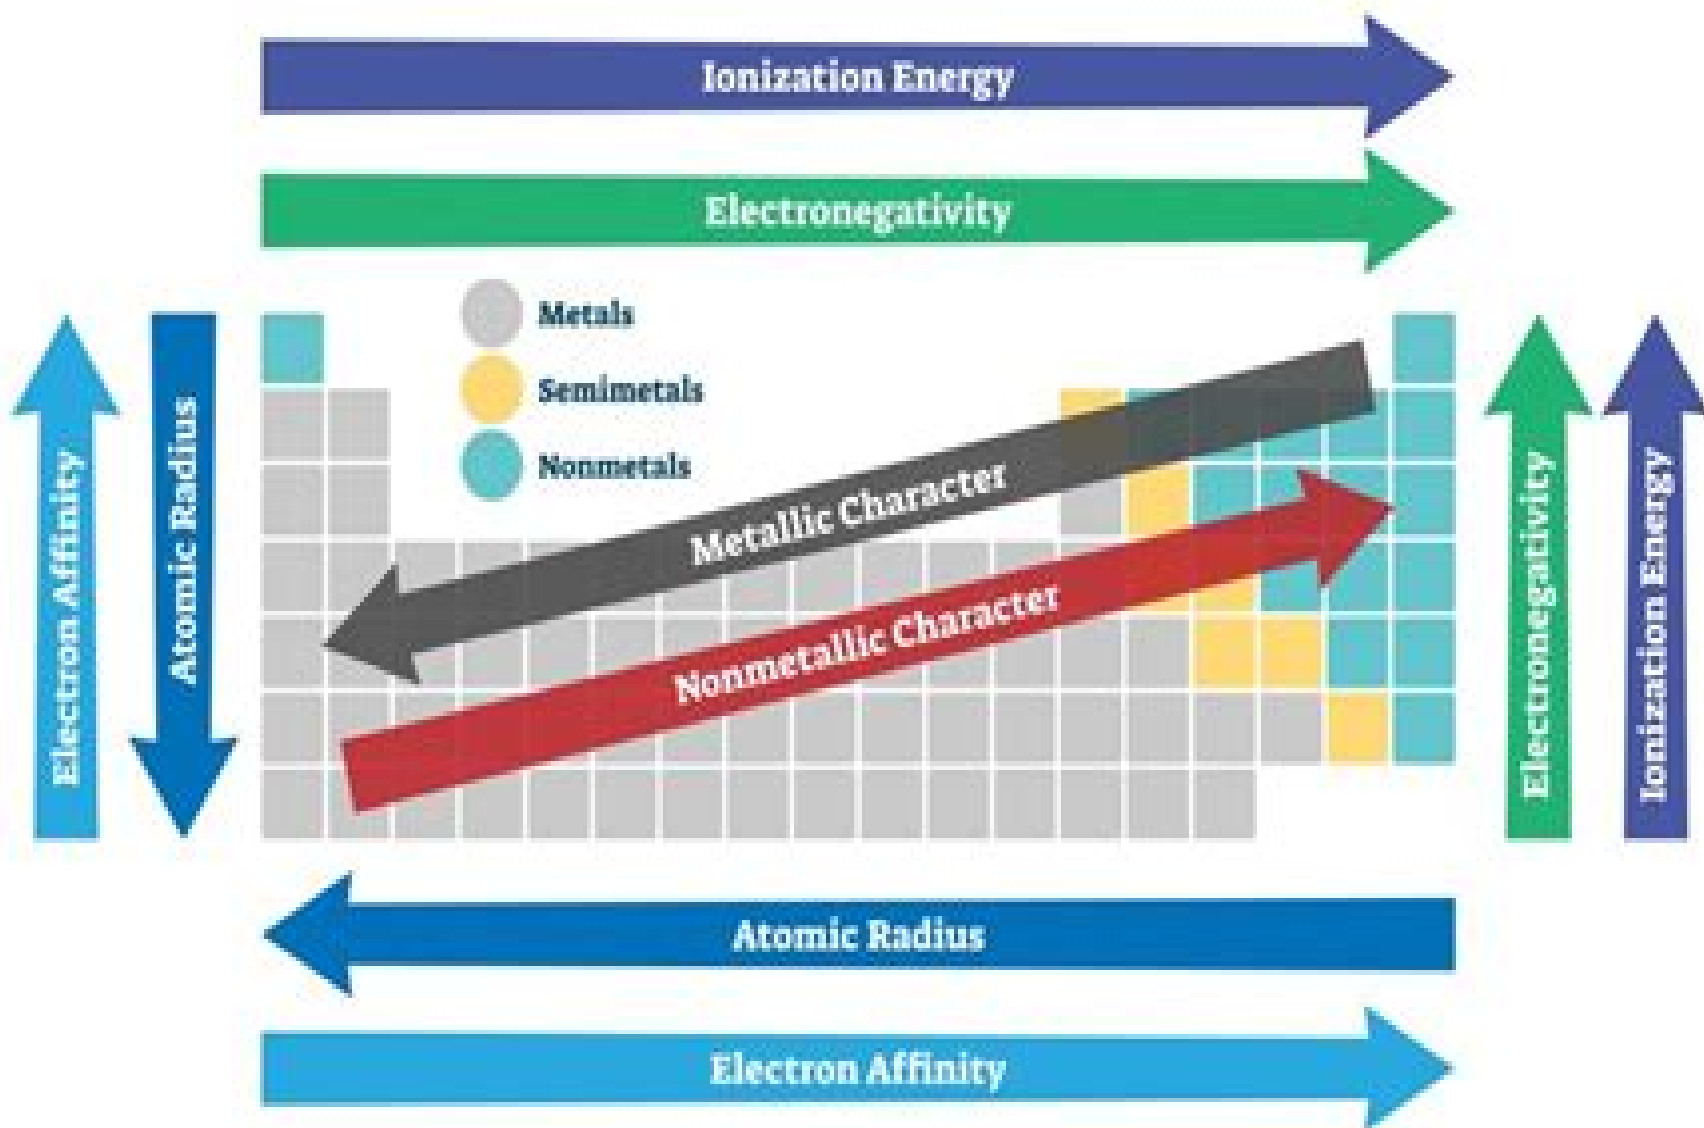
Ionization Energy

Electronegativity

Metals

Semimetals

Nonmetals

Electron Affinity

Atomic Radius

Metallic Character

Nonmetallic Character

Electronegativity

Ionization Energy

Atomic Radius

Electron Affinity